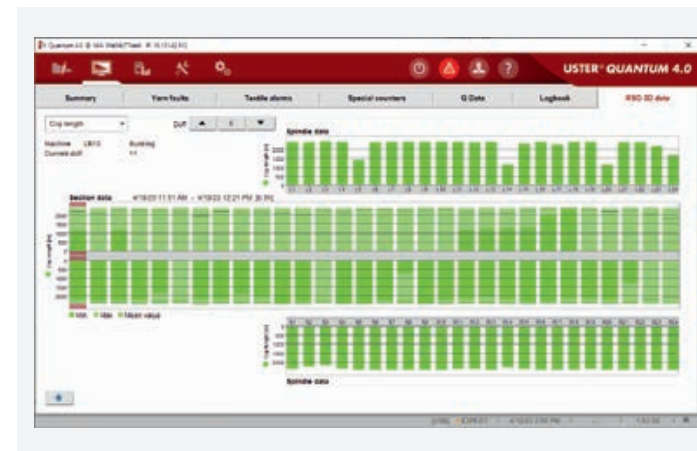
USTER® QUANTUM 4.0

Summary | Yarn faults | Tensile alarms | Special counters | Q Data | Logbook | RSO 3D data

Cop length

Doff

Machine LM13 Running
Current doff 11

Spindle data

Section data 4/19/23 11:51 AM - 4/19/23 12:21 PM [0:30]

Min Max Mean value

Spindle data